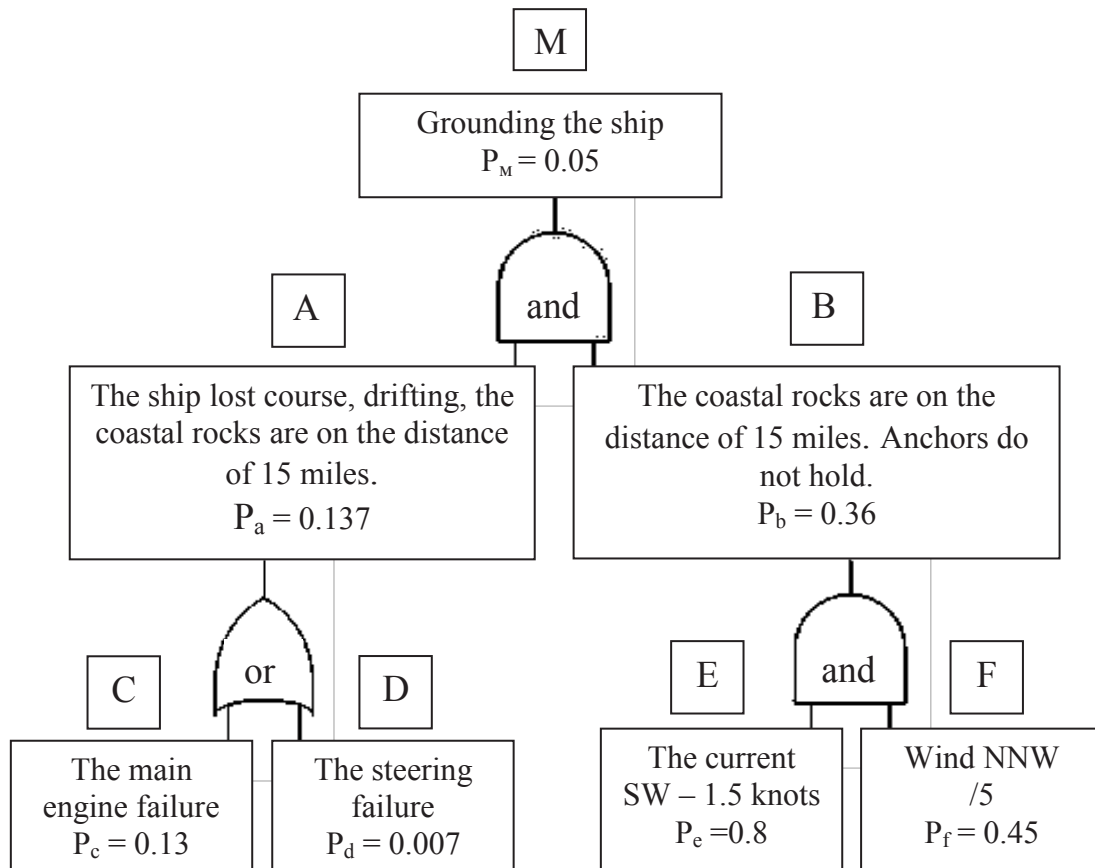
M

Grounding the ship
$P_M = 0.05$

and

A

B

The ship lost course, drifting, the coastal rocks are on the distance of 15 miles.
$P_a = 0.137$

The coastal rocks are on the distance of 15 miles. Anchors do not hold.
$P_b = 0.36$

or

C

D

and

E

F

The main engine failure
$P_c = 0.13$

The steering failure
$P_d = 0.007$

The current SW – 1.5 knots
$P_e = 0.8$

Wind NNW /5
$P_f = 0.45$